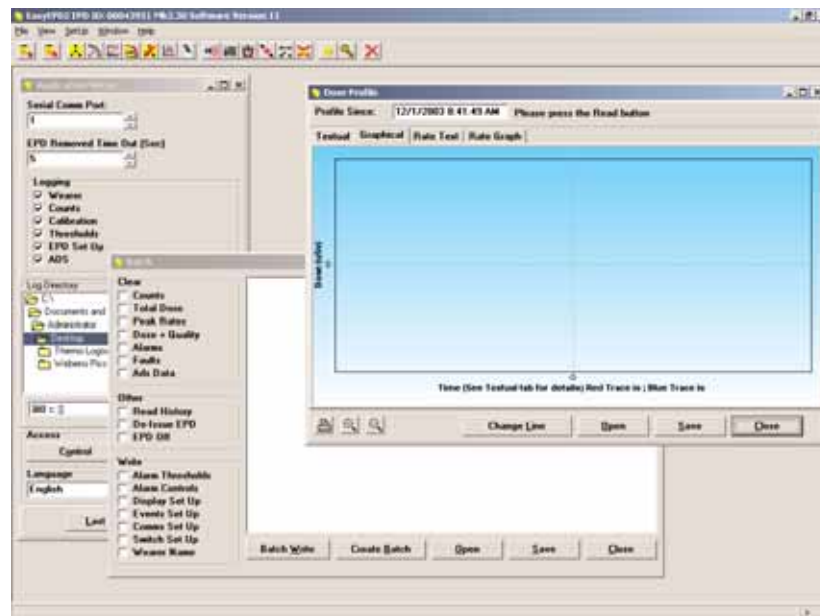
EasyEPD2 EPD ID: 00043951 Mk2.3d Software Version 1.1
File View Setup Window Help

Serial Comm Port
1
EPD Removed Time Out (Sec)
5
Logging
Wearer
Counts
Calibration
Thresholds
EPD Set Up
ADS
Log Directory
C:\
Documents and
Administrator
Desktop
Thermo Logs
Wideness Pics
380 c: []
Access
Control
Language
English
Last

Batch
Clear
Counts
Total Dose
Peak Rates
Dose + Quality
Alarms
Faults
Ads Data
Other
Read History
Re-Issue EPD
EPD Off
Write
Alarm Thresholds
Alarm Controls
Display Set Up
Events Set Up
Comms Set Up
Switch Set Up
Wearer Name
Batch Write
Create Batch
Open
Save
Close

Dose Profile
Profile Since: 12/1/2003 8:41:49 AM Please press the Read button
Textual Graphical Rate Text Rate Graph
Dose (uSv)
0
0
Time (See Textual tab for details) Red Trace is ; Blue Trace is
Change Line
Open
Save
Close